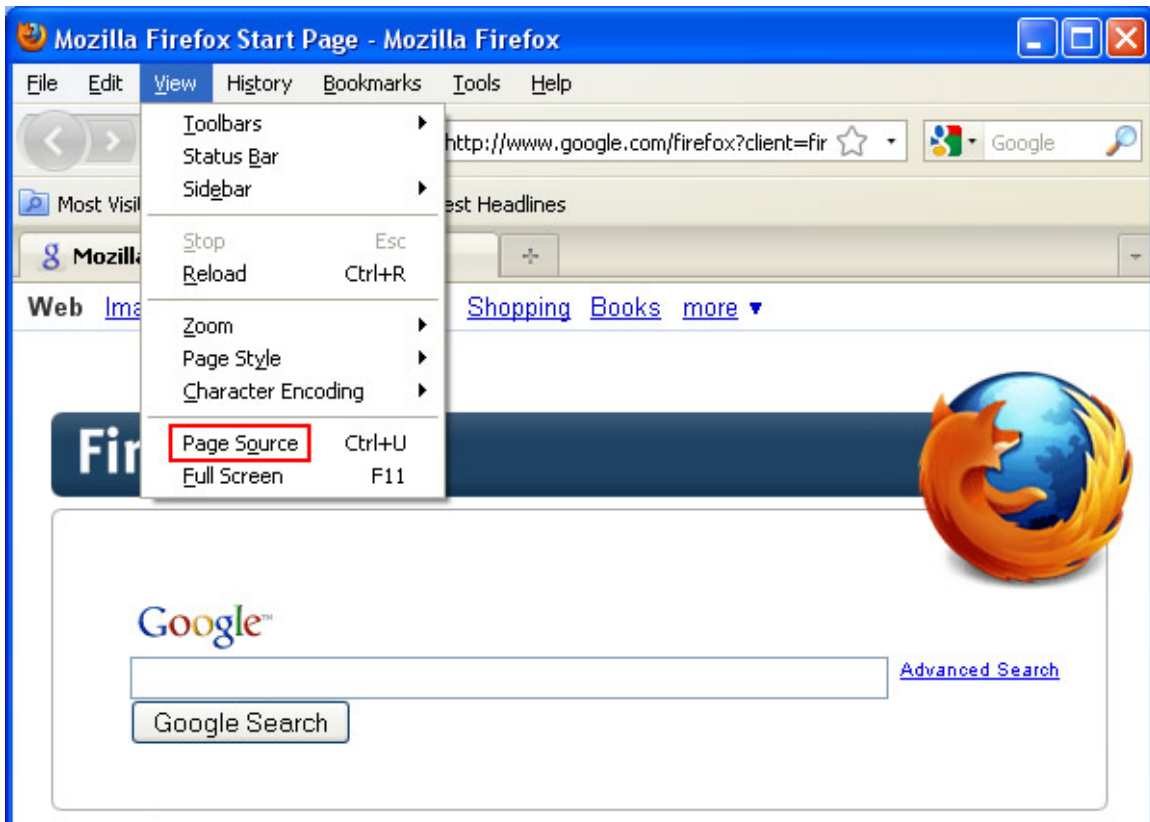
Mozilla Firefox Start Page - Mozilla Firefox

File Edit View History Bookmarks Tools Help

http://www.google.com/firefox?client=fir

Google

Most Visi

est Headlines

Mozill

Web Ima

Shopping Books more ▾

Toolbars
Status Bar
Sidebar

Stop Esc
Reload Ctrl+R

Zoom
Page Style
Character Encoding

Page Source Ctrl+U
Full Screen F11

Fir

Google™

Advanced Search

Google Search